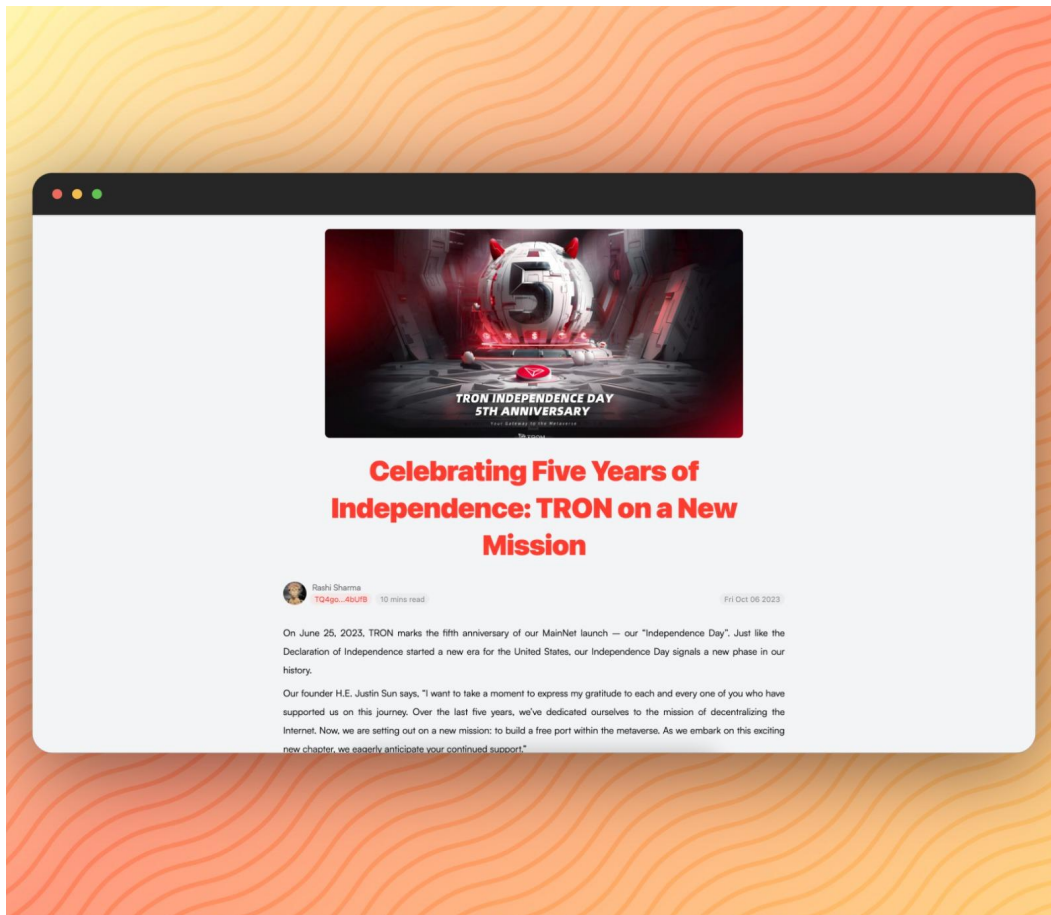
TRON INDEPENDENCE DAY
5TH ANNIVERSARY

Your Gateway to the Metaverse

Celebrating Five Years of Independence: TRON on a New Mission

Rashi Sharma
TQ4go...4bUf8 10 mins read
Fri Oct 06 2023

On June 25, 2023, TRON marks the fifth anniversary of our MainNet launch — our "Independence Day". Just like the Declaration of Independence started a new era for the United States, our Independence Day signals a new phase in our history.

Our founder H.E. Justin Sun says, "I want to take a moment to express my gratitude to each and every one of you who have supported us on this journey. Over the last five years, we've dedicated ourselves to the mission of decentralizing the Internet. Now, we are setting out on a new mission: to build a free port within the metaverse. As we embark on this exciting new chapter, we eagerly anticipate your continued support."